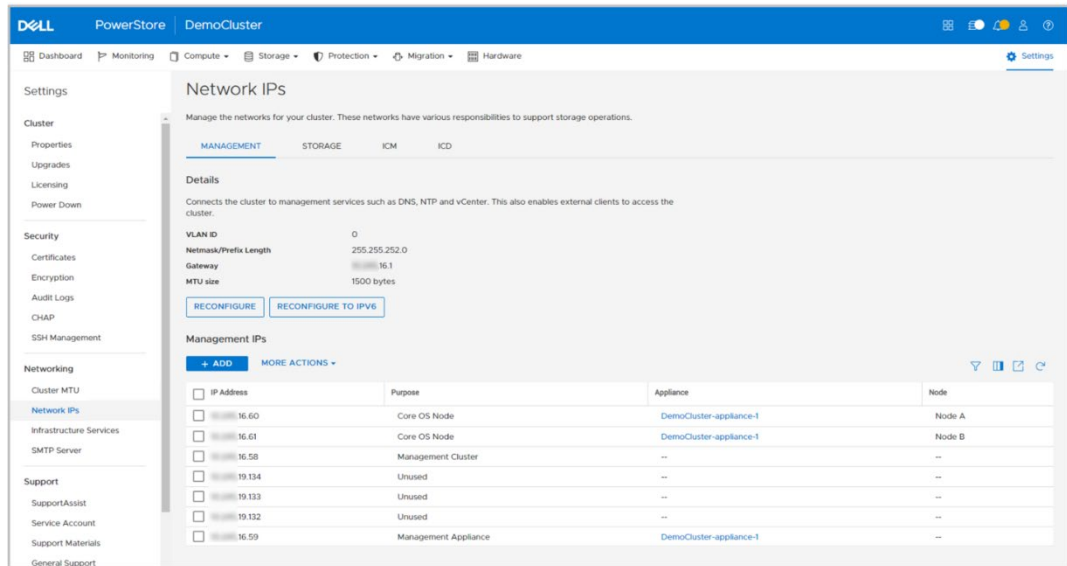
DELL PowerStore | DemoCluster

Dashboard Monitoring Compute ▾ Storage ▾ Protection ▾ Migration ▾ Hardware Settings

Settings

Cluster
Properties
Upgrades
Licensing
Power Down

Security
Certificates
Encryption
Audit Logs
CHAP
SSH Management

Networking
Cluster MTU
Network IPs
Infrastructure Services
SMTP Server

Support
SupportAssist
Service Account
Support Materials
General Support

Network IPs

Manage the networks for your cluster. These networks have various responsibilities to support storage operations.

MANAGEMENT STORAGE ICM ICD

Details

Connects the cluster to management services such as DNS, NTP and vCenter. This also enables external clients to access the cluster.

VLAN ID 0
Netmask/Prefix Length 255.255.252.0
Gateway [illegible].16.1
MTU size 1500 bytes

RECONFIGURE RECONFIGURE TO IPV6

Management IPs

+ ADD MORE ACTIONS ▾

| IP Address | Purpose | Appliance | Node |
|---|---|---|---|
| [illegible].16.60 | Core OS Node | DemoCluster-appliance-1 | Node A |
| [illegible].16.61 | Core OS Node | DemoCluster-appliance-1 | Node B |
| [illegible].16.58 | Management Cluster | -- | -- |
| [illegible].19.134 | Unused | -- | -- |
| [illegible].19.133 | Unused | -- | -- |
| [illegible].19.132 | Unused | -- | -- |
| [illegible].16.59 | Management Appliance | DemoCluster-appliance-1 | -- |